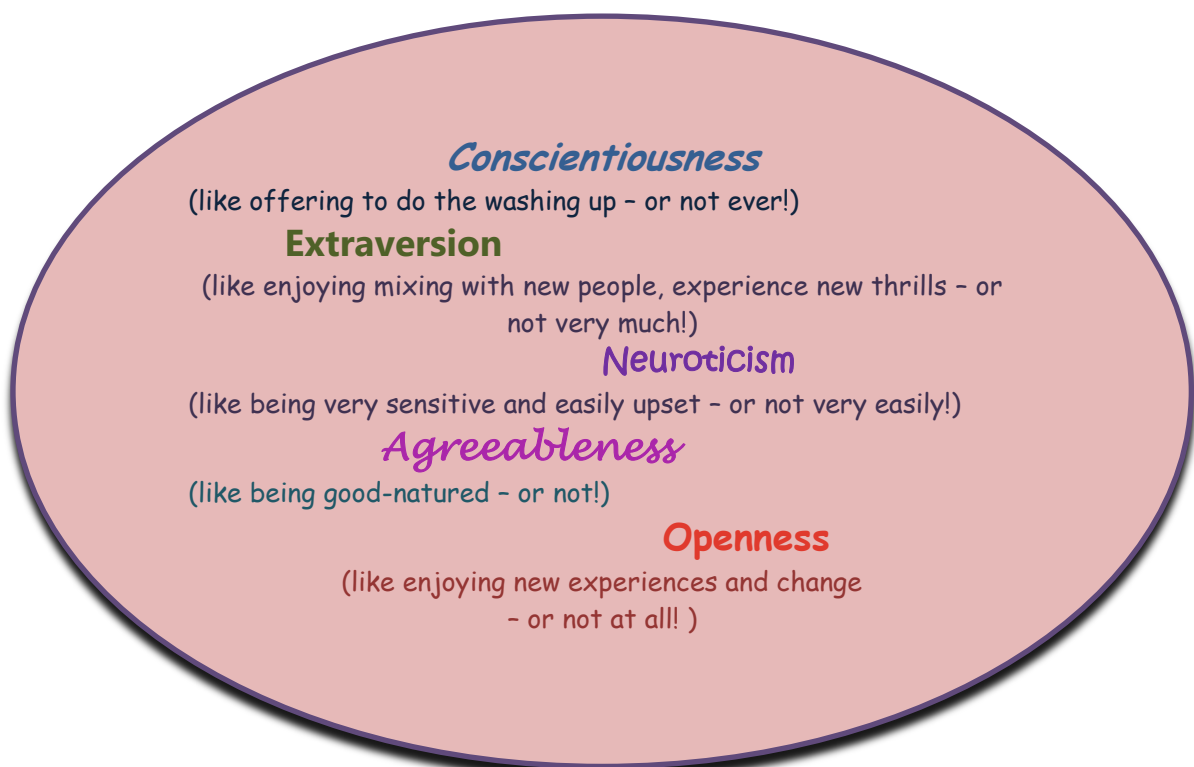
Conscientiousness
(like offering to do the washing up – or not ever!)

Extraversion
(like enjoying mixing with new people, experience new thrills – or not very much!)

Neuroticism
(like being very sensitive and easily upset – or not very easily!)

Agreeableness
(like being good-natured – or not!)

Openness
(like enjoying new experiences and change – or not at all! )